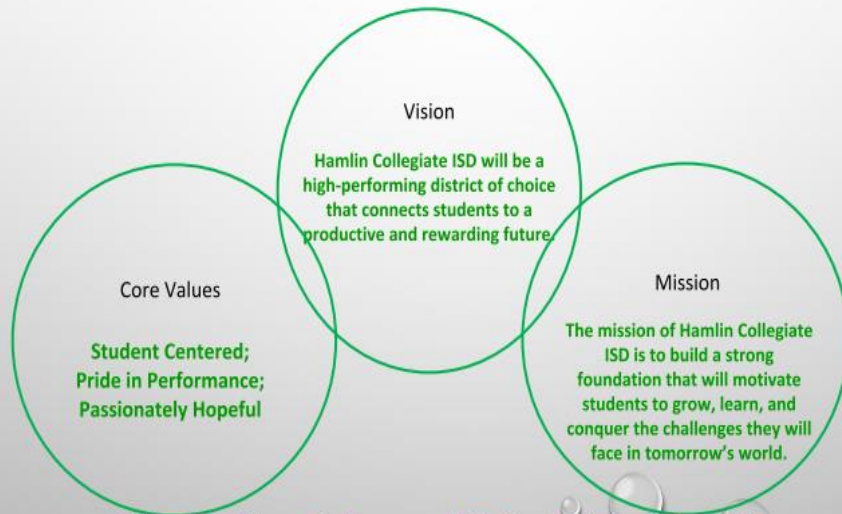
Vision

Hamlin Collegiate ISD will be a high-performing district of choice that connects students to a productive and rewarding future.

Core Values

Student Centered;
Pride in Performance;
Passionately Hopeful

Mission

The mission of Hamlin Collegiate ISD is to build a strong foundation that will motivate students to grow, learn, and conquer the challenges they will face in tomorrow's world.